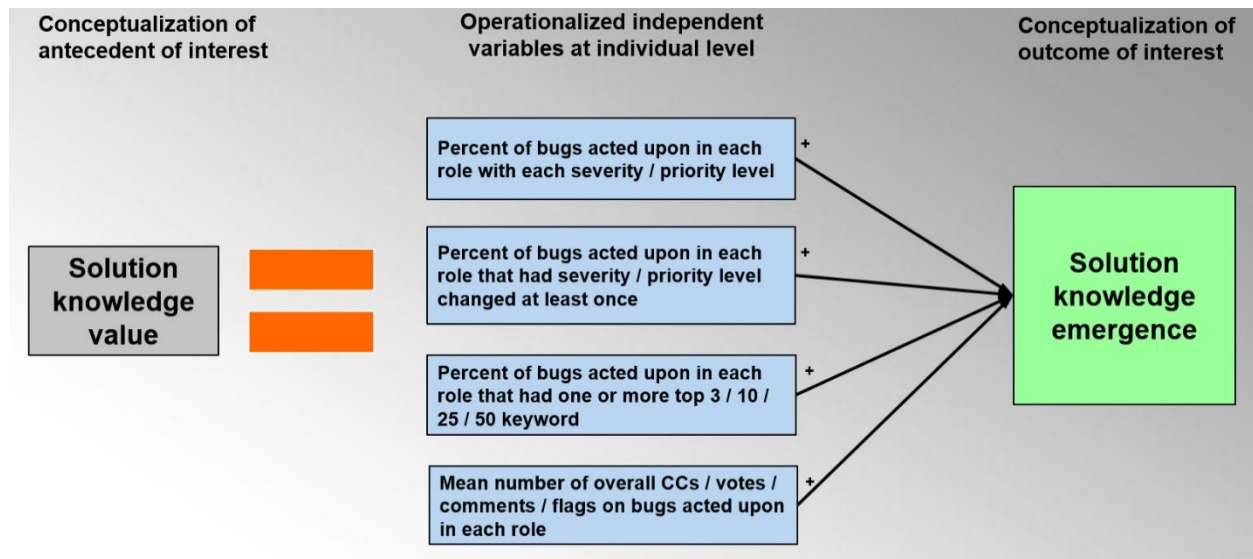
Conceptualization of antecedent of interest

Operationalized independent variables at individual level

Conceptualization of outcome of interest

Solution knowledge value

Percent of bugs acted upon in each role with each severity / priority level

+

Percent of bugs acted upon in each role that had severity / priority level changed at least once

+

Percent of bugs acted upon in each role that had one or more top 3 / 10 / 25 / 50 keyword

+

Mean number of overall CCs / votes / comments / flags on bugs acted upon in each role

+

Solution knowledge emergence